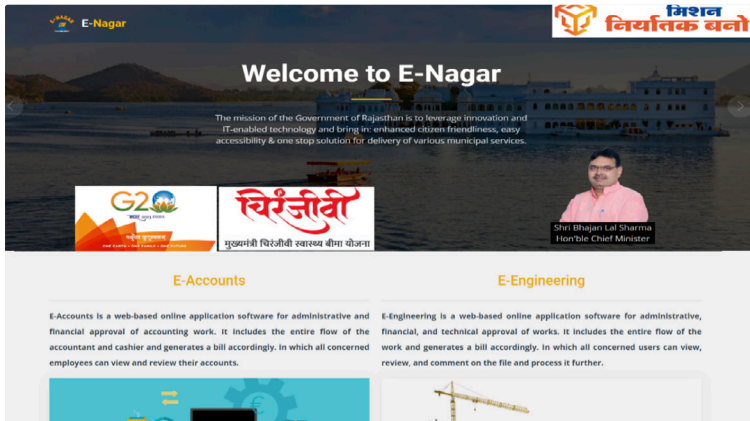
E-NAGAR E-Nagar

मिशन निर्यातक बनो

Welcome to E-Nagar

The mission of the Government of Rajasthan is to leverage innovation and IT-enabled technology and bring in: enhanced citizen friendliness, easy accessibility & one stop solution for delivery of various municipal services.

G20 भारत 2023 INDIA
वसुधैव कुटुम्बकम्
ONE EARTH • ONE FAMILY • ONE FUTURE

चिरंजीवी
मुख्यमंत्री चिरंजीवी स्वास्थ्य बीमा योजना

Shri Bhajan Lal Sharma
Hon'ble Chief Minister

E-Accounts

E-Accounts is a web-based online application software for administrative and financial approval of accounting work. It includes the entire flow of the accountant and cashier and generates a bill accordingly. In which all concerned employees can view and review their accounts.

E-Engineering

E-Engineering is a web-based online application software for administrative, financial, and technical approval of works. It includes the entire flow of the work and generates a bill accordingly. In which all concerned users can view, review, and comment on the file and process it further.